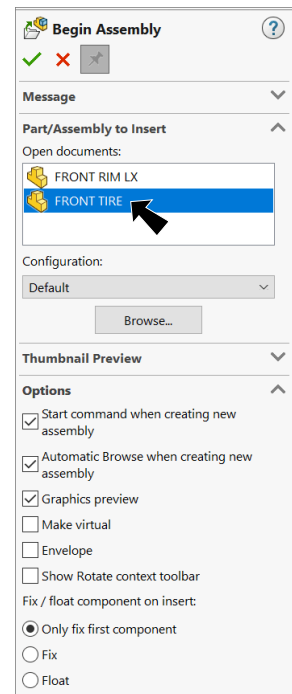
Begin Assembly

?

Message

Part/Assembly to Insert

Open documents:

FRONT RIM LX

FRONT TIRE

Configuration:

Default

Browse...

Thumbnail Preview

Options

Start command when creating new assembly

Automatic Browse when creating new assembly

Graphics preview

Make virtual

Envelope

Show Rotate context toolbar

Fix / float component on insert:

Only fix first component

Fix

Float